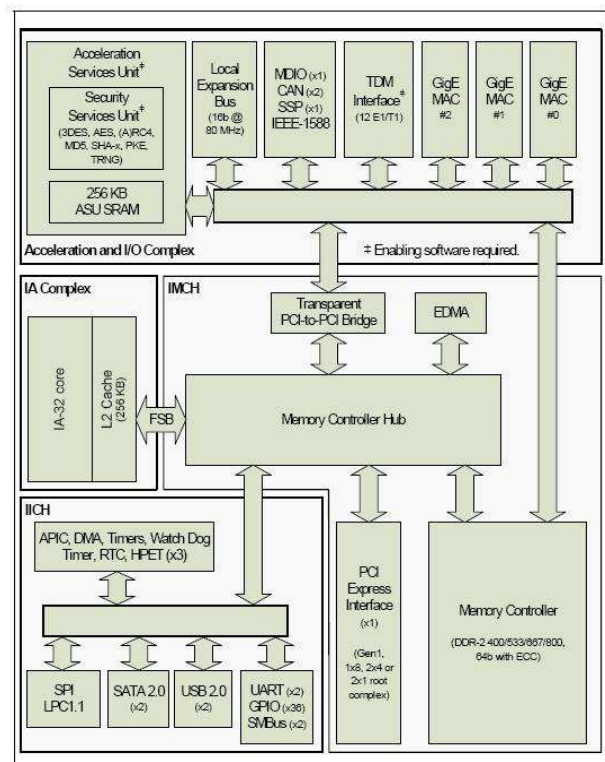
Acceleration Services Unit‡

Security Services Unit‡ (3DES, AES, (A)RC4, MD5, SHA-x, PKE, TRNG)

256 KB ASU SRAM

Local Expansion Bus (16b @ 80 MHz)

MDIO (x1) CAN (x2) SSP (x1) IEEE-1588

TDM Interface‡ (12 E1/T1)

GigE MAC #2

GigE MAC #1

GigE MAC #0

Acceleration and I/O Complex

‡ Enabling software required.

IA Complex

IA-32 core

L2 Cache (256 KB)

FSB

IMCH

Transparent PCI-to-PCI Bridge

EDMA

Memory Controller Hub

IICH

APIC, DMA, Timers, Watch Dog Timer, RTC, HPET (x3)

SPI LPC1.1

SATA 2.0 (x2)

USB 2.0 (x2)

UART (x2) GPIO (x36) SMBus (x2)

PCI Express Interface (x1) (Gen1, 1x8, 2x4 or 2x1 root complex)

Memory Controller (DDR-2 400/533/667/800, 64b with ECC)